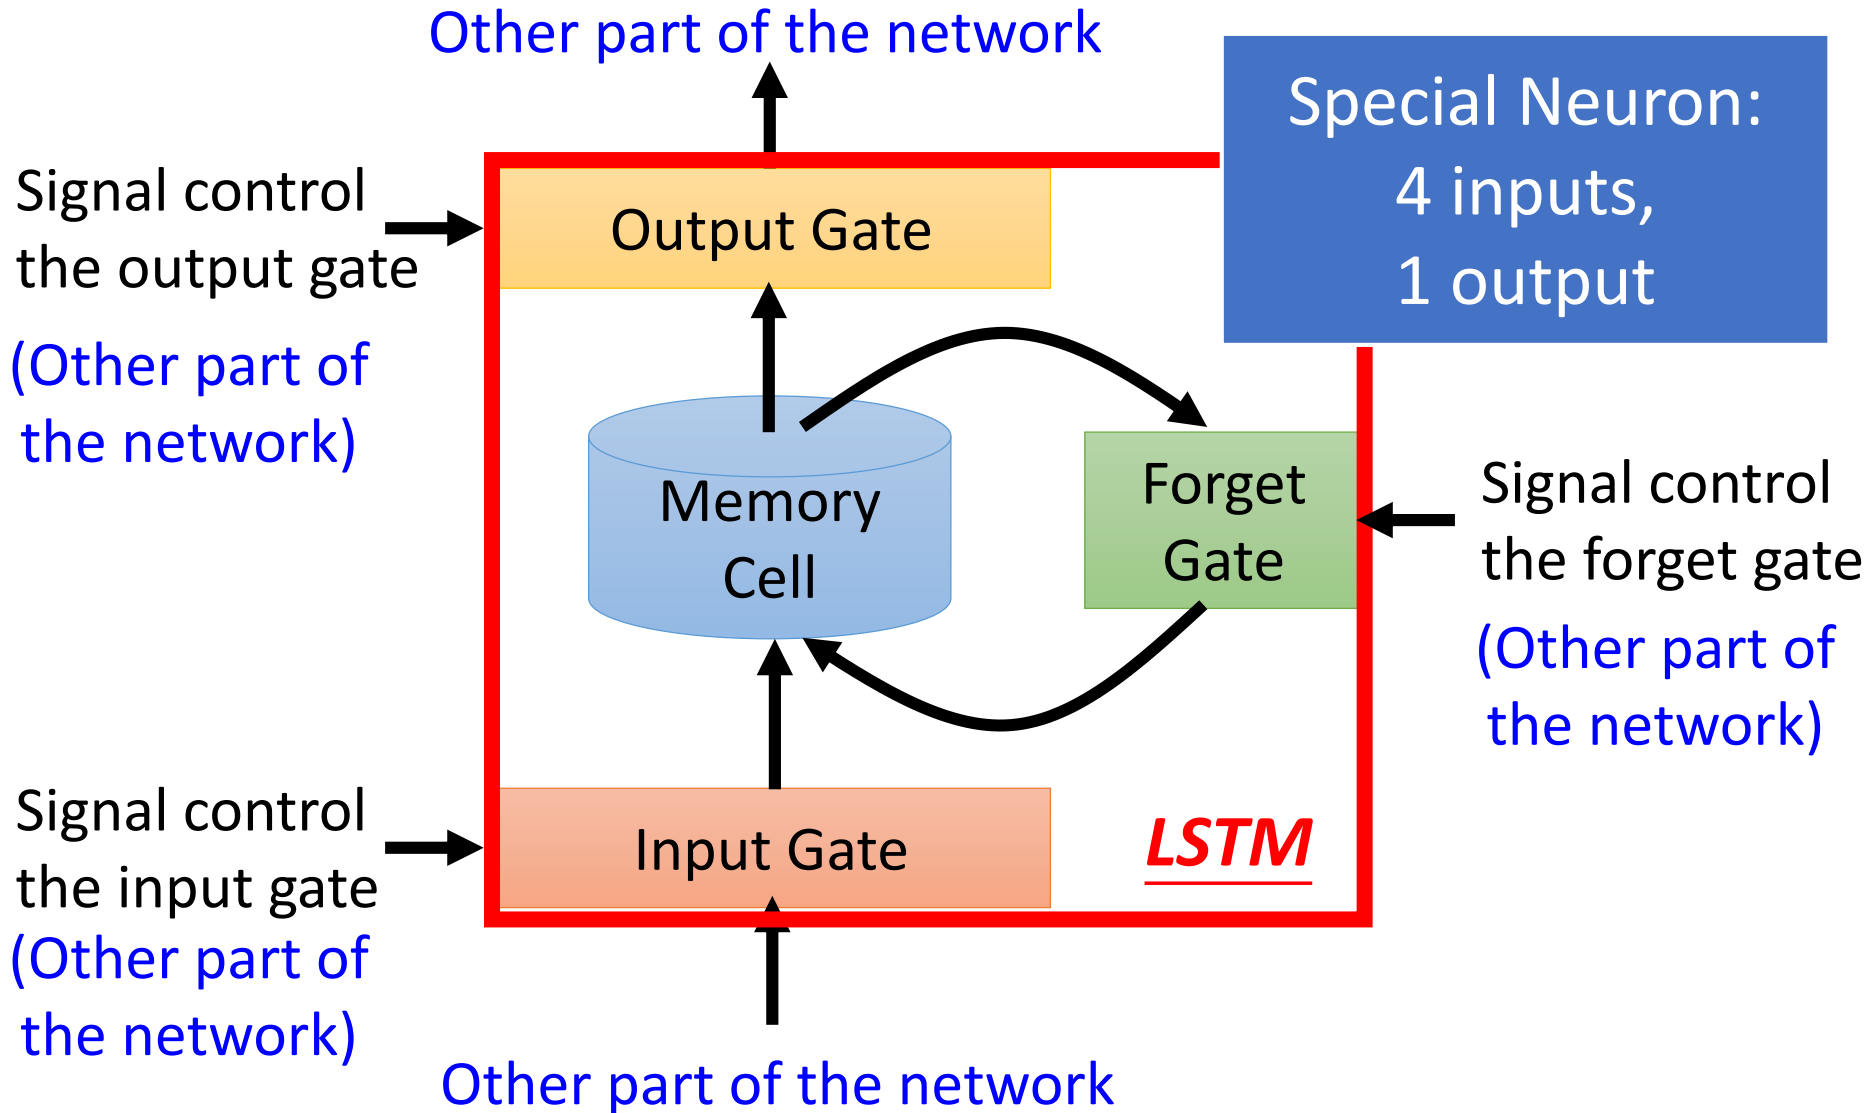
Other part of the network

Special Neuron:
4 inputs,
1 output

Signal control the output gate
(Other part of the network)

Output Gate

Memory Cell

Forget Gate

Signal control the forget gate
(Other part of the network)

Signal control the input gate
(Other part of the network)

Input Gate

LSTM

Other part of the network